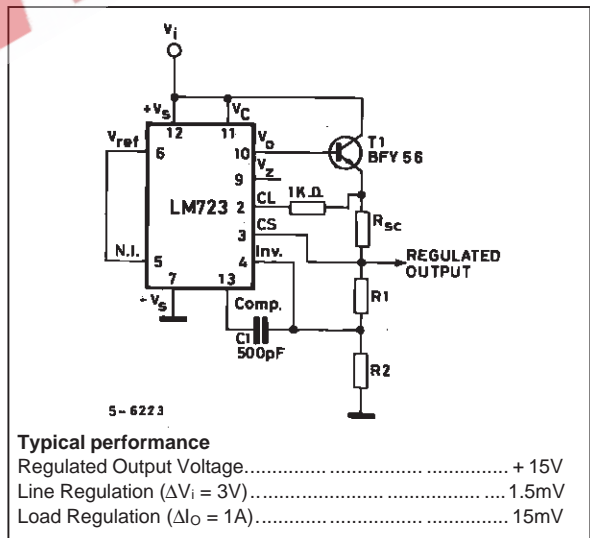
$V_i$
$+V_S$
$V_C$
$V_{ref}$
12
11
$V_o$
6
10
T1
BFY 56
$V_z$
9
CL
2
1K Ω
LM723
CS
3
$R_{sc}$
N.I.
5
Inv.
4
REGULATED OUTPUT
7
13
$-V_S$
Comp.
R1
C1
500pF
R2
5-6223

**Typical performance**
Regulated Output Voltage............... ................ ............... + 15V
Line Regulation ($\Delta V_i$ = 3V)...................... ................. ....1.5mV
Load Regulation ($\Delta I_O$ = 1A)............................ .............. 15mV